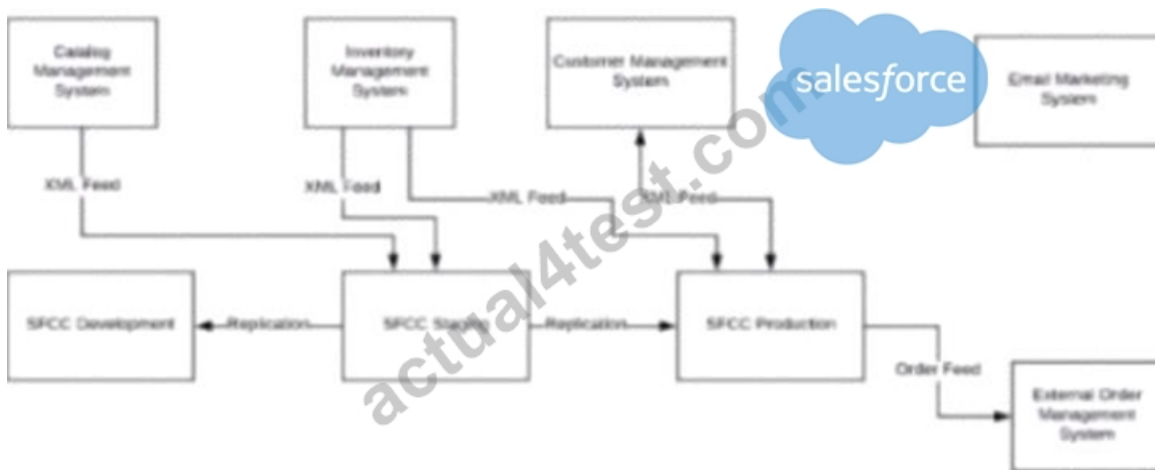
Catalog Management System

Inventory Management System

Customer Management System

salesforce

Email Marketing System

XML Feed

XML Feed

XML Feed

XML Feed

SFCC Development

Replication

SFCC Staging

Replication

SFCC Production

Order Feed

External Order Management System

actual4test.com